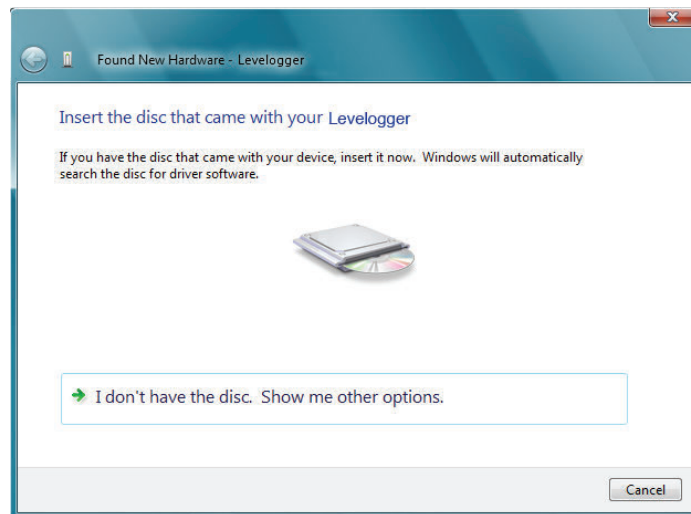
Found New Hardware - Levelogger

Insert the disc that came with your Levelogger

If you have the disc that came with your device, insert it now. Windows will automatically search the disc for driver software.

I don't have the disc. Show me other options.

Cancel